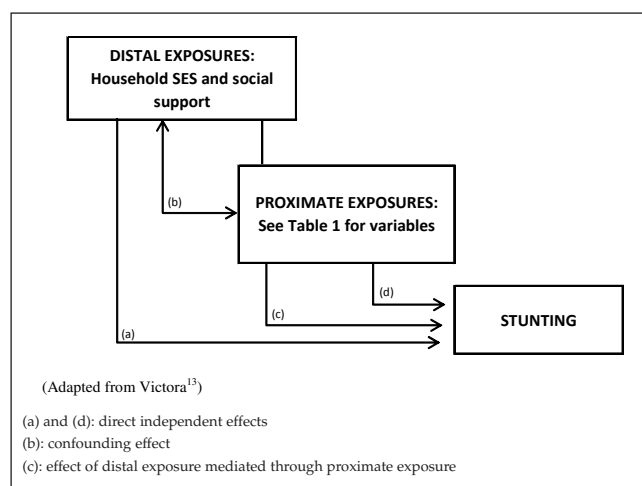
DISTAL EXPOSURES: Household SES and social support

(b)

PROXIMATE EXPOSURES: See Table 1 for variables

(d)

(c)

(a)

STUNTING

(Adapted from Victora$^{13}$)

(a) and (d): direct independent effects

(b): confounding effect

(c): effect of distal exposure mediated through proximate exposure